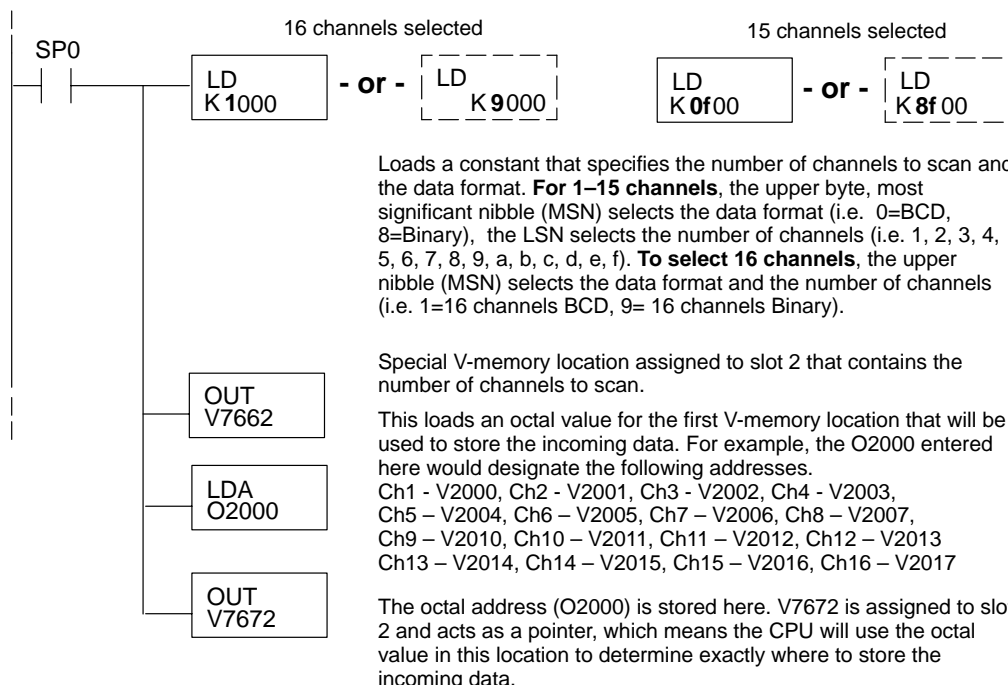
16 channels selected

15 channels selected

SP0

LD
K 1000

- or -

LD
K 9000

LD
K 0f00

- or -

LD
K 8f 00

Loads a constant that specifies the number of channels to scan and the data format. **For 1–15 channels**, the upper byte, most significant nibble (MSN) selects the data format (i.e. 0=BCD, 8=Binary), the LSN selects the number of channels (i.e. 1, 2, 3, 4, 5, 6, 7, 8, 9, a, b, c, d, e, f). **To select 16 channels**, the upper nibble (MSN) selects the data format and the number of channels (i.e. 1=16 channels BCD, 9= 16 channels Binary).

Special V-memory location assigned to slot 2 that contains the number of channels to scan.

OUT
V7662

This loads an octal value for the first V-memory location that will be used to store the incoming data. For example, the O2000 entered here would designate the following addresses.
Ch1 - V2000, Ch2 - V2001, Ch3 - V2002, Ch4 - V2003,
Ch5 – V2004, Ch6 – V2005, Ch7 – V2006, Ch8 – V2007,
Ch9 – V2010, Ch10 – V2011, Ch11 – V2012, Ch12 – V2013
Ch13 – V2014, Ch14 – V2015, Ch15 – V2016, Ch16 – V2017

LDA
O2000

OUT
V7672

The octal address (O2000) is stored here. V7672 is assigned to slot 2 and acts as a pointer, which means the CPU will use the octal value in this location to determine exactly where to store the incoming data.